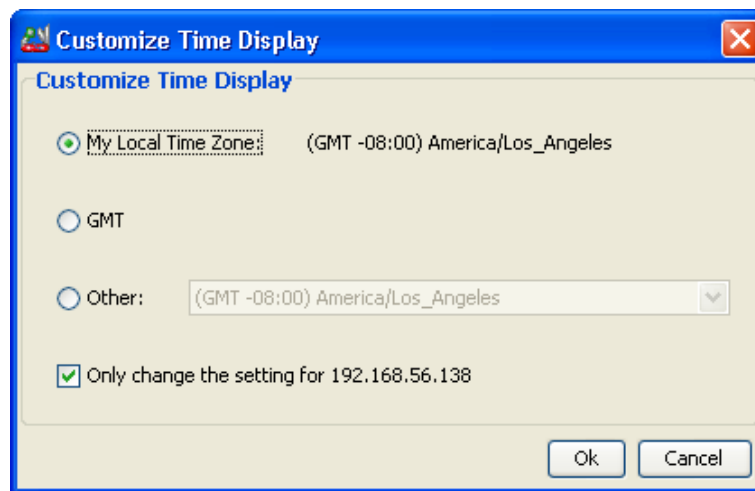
Customize Time Display

Customize Time Display

My Local Time Zone: (GMT -08:00) America/Los_Angeles

GMT

Other: (GMT -08:00) America/Los_Angeles

Only change the setting for 192.168.56.138

Ok Cancel